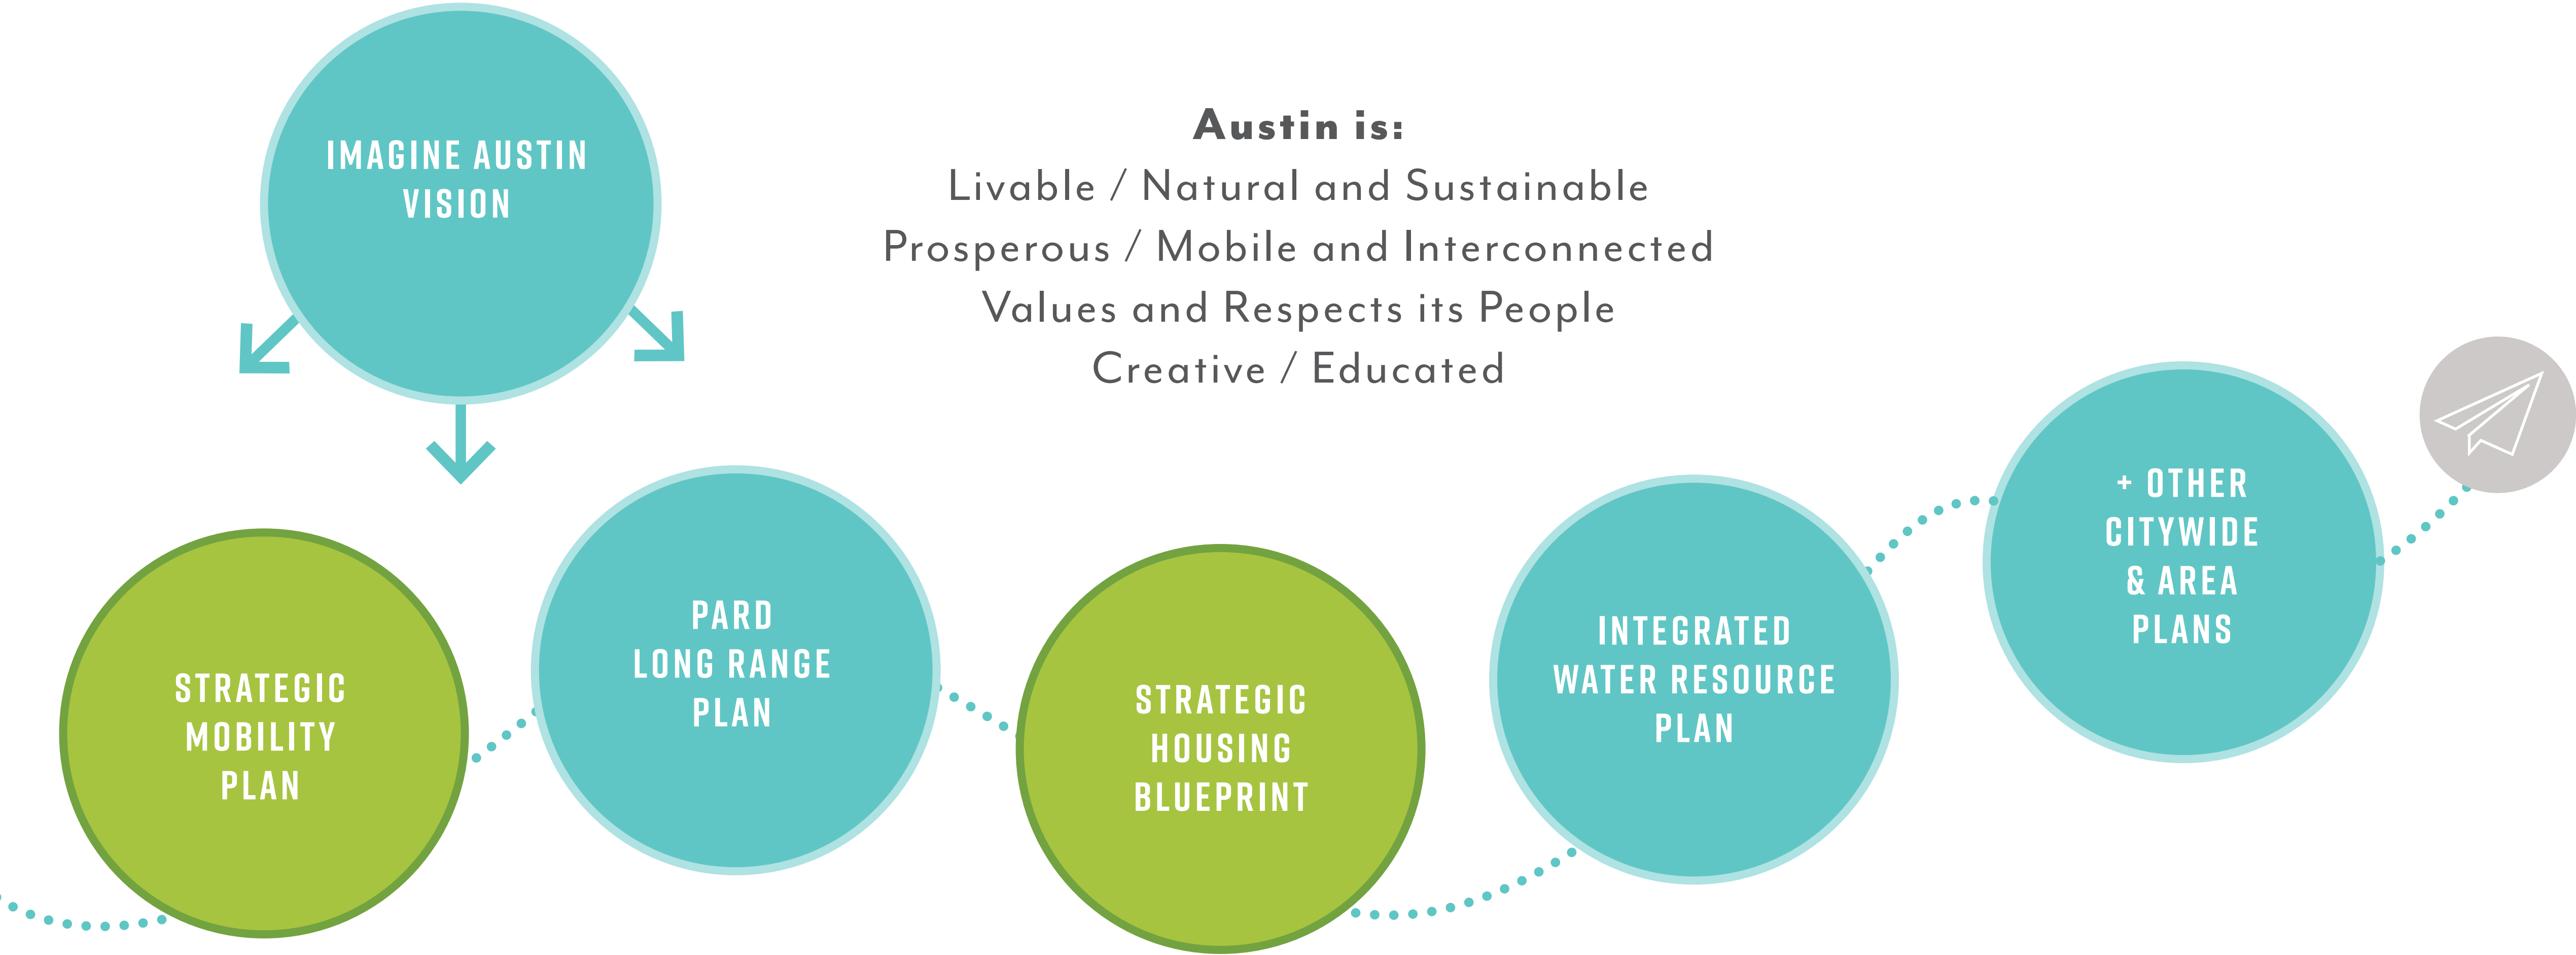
IMAGINE AUSTIN VISION

Austin is:
Livable / Natural and Sustainable
Prosperous / Mobile and Interconnected
Values and Respects its People
Creative / Educated

STRATEGIC MOBILITY PLAN

PARD LONG RANGE PLAN

STRATEGIC HOUSING BLUEPRINT

INTEGRATED WATER RESOURCE PLAN

+ OTHER CITYWIDE & AREA PLANS